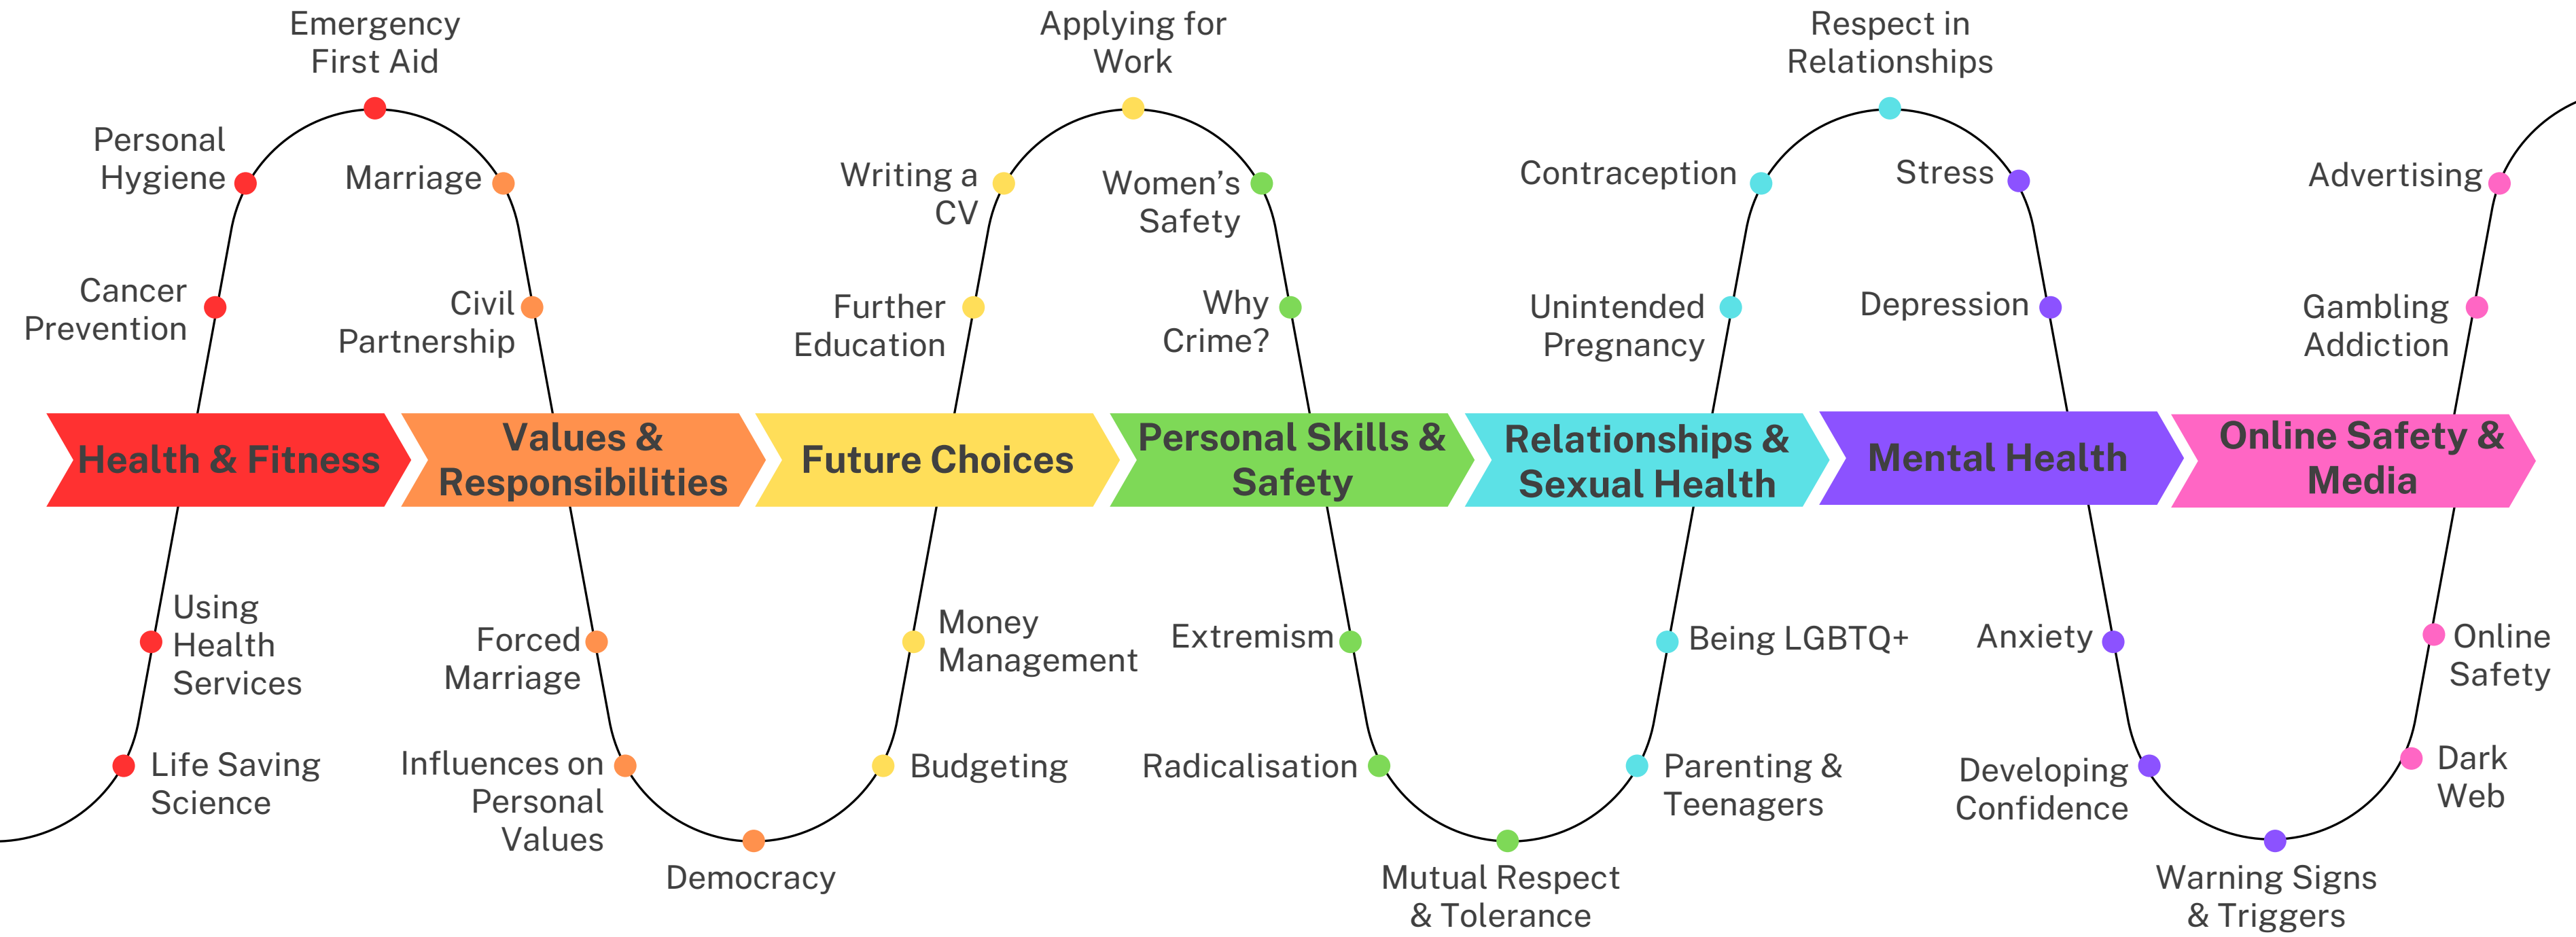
Emergency First Aid

Personal Hygiene

Marriage

Cancer Prevention

Civil Partnership

Applying for Work

Writing a CV

Women's Safety

Further Education

Why Crime?

Respect in Relationships

Contraception

Stress

Unintended Pregnancy

Depression

Advertising

Gambling Addiction

Health & Fitness

Values & Responsibilities

Future Choices

Personal Skills & Safety

Relationships & Sexual Health

Mental Health

Online Safety & Media

Using Health Services

Life Saving Science

Forced Marriage

Influences on Personal Values

Democracy

Money Management

Budgeting

Extremism

Radicalisation

Mutual Respect & Tolerance

Being LGBTQ+

Parenting & Teenagers

Anxiety

Developing Confidence

Warning Signs & Triggers

Online Safety

Dark Web